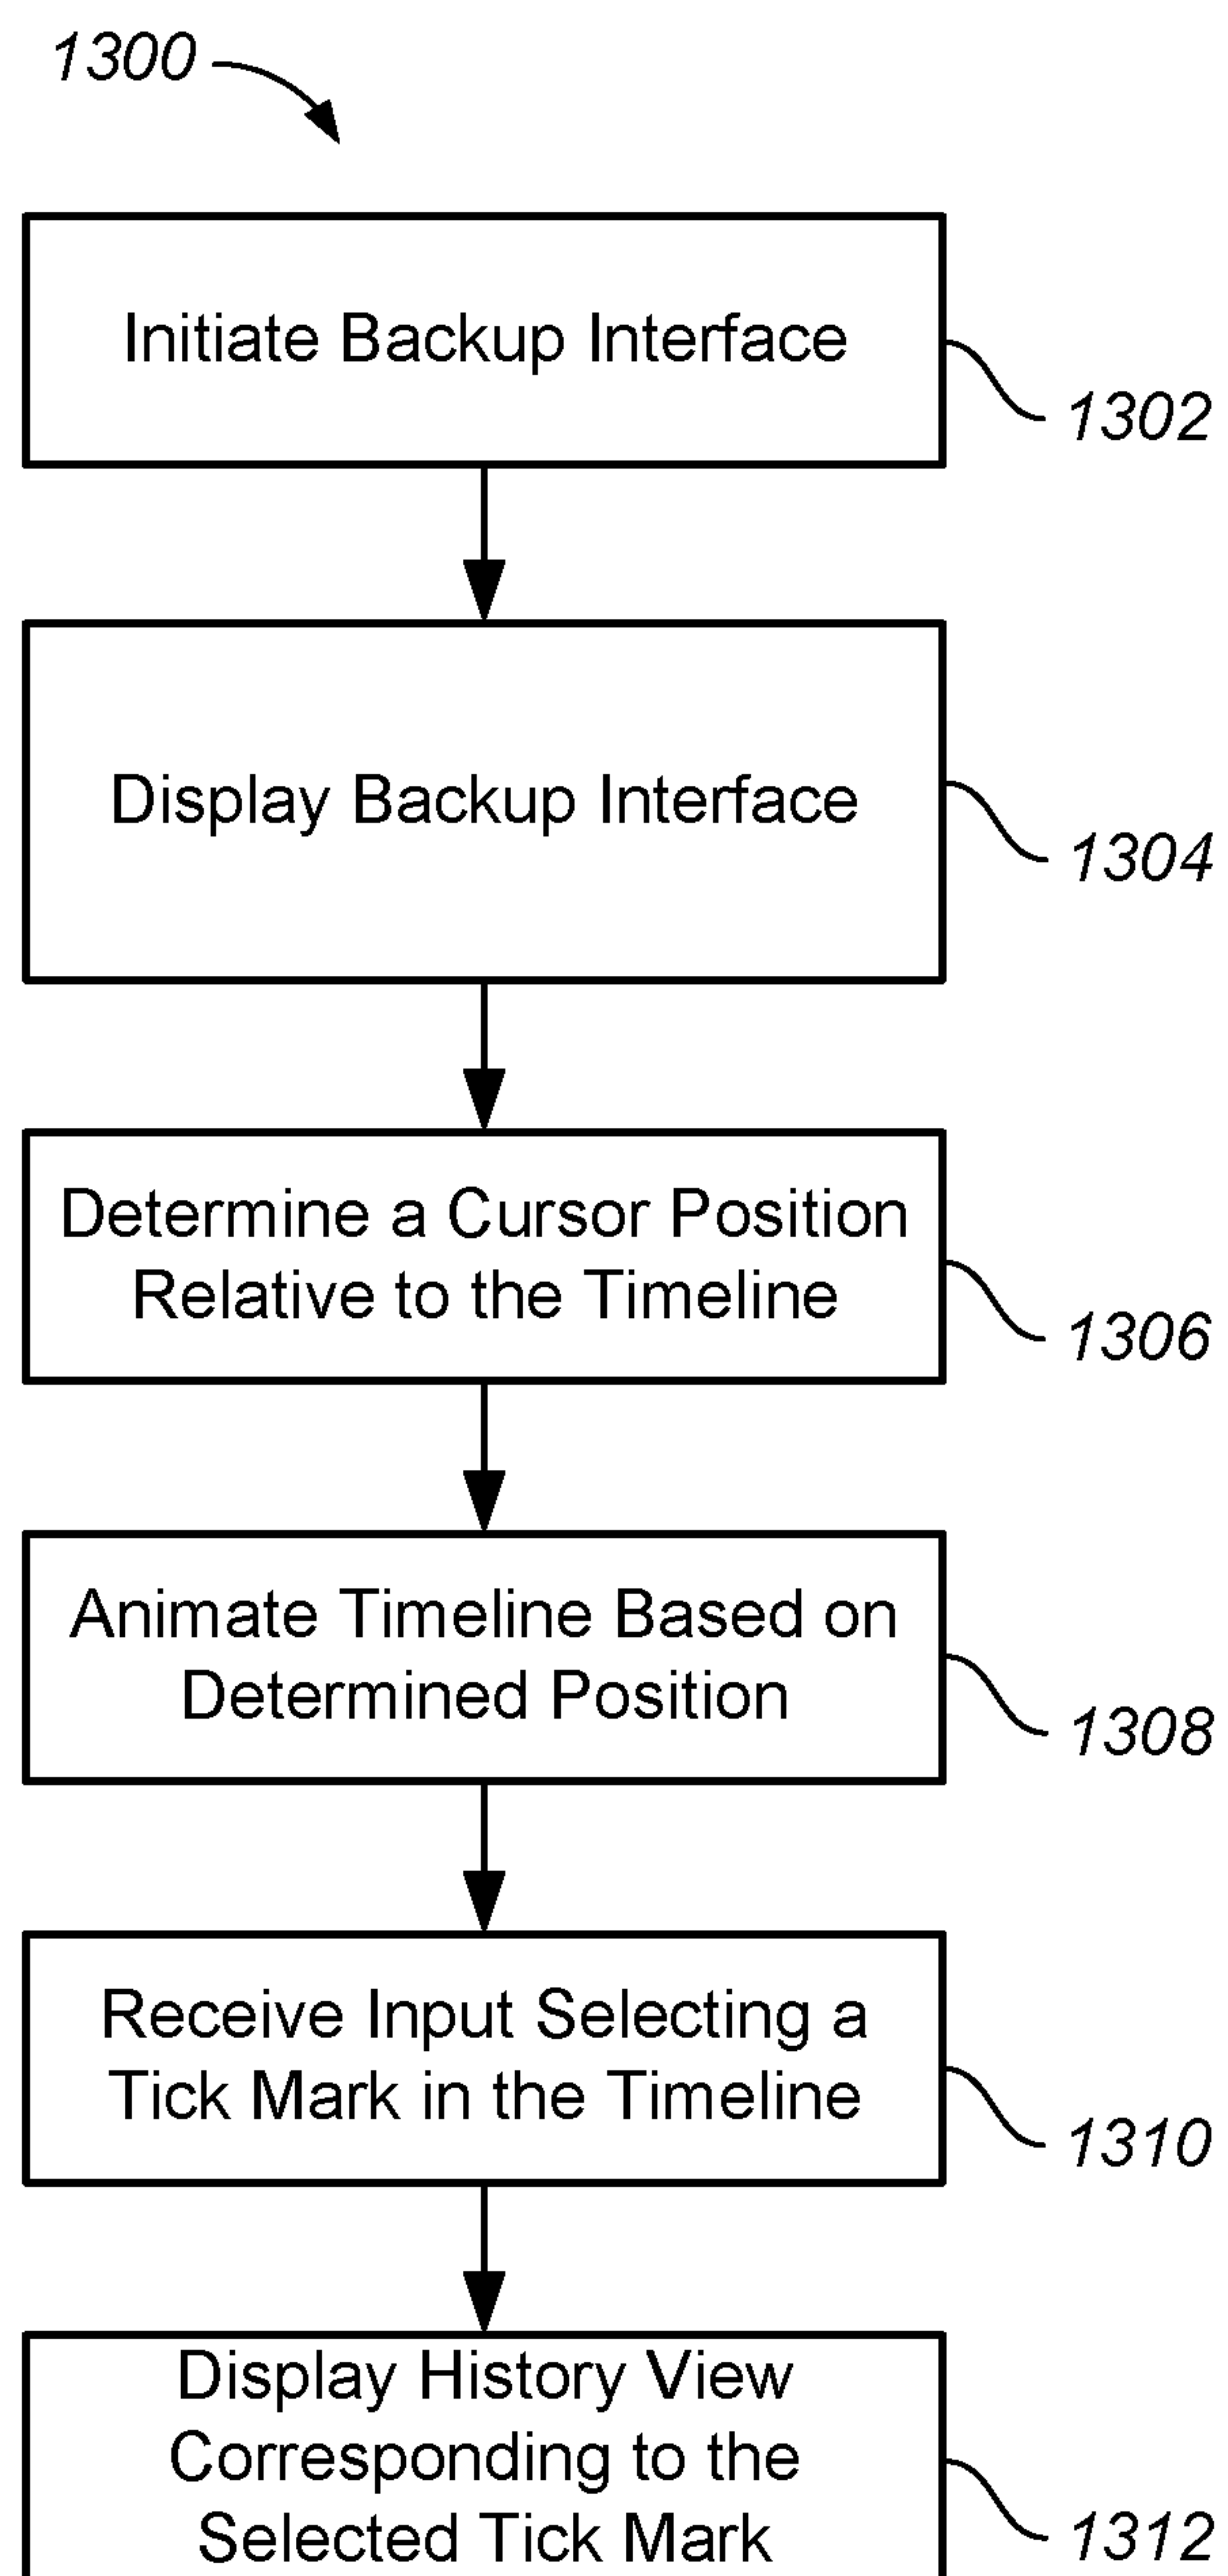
1300

Initiate Backup Interface

1302

Display Backup Interface

1304

Determine a Cursor Position Relative to the Timeline

1306

Animate Timeline Based on Determined Position

1308

Receive Input Selecting a Tick Mark in the Timeline

1310

Display History View Corresponding to the Selected Tick Mark

1312